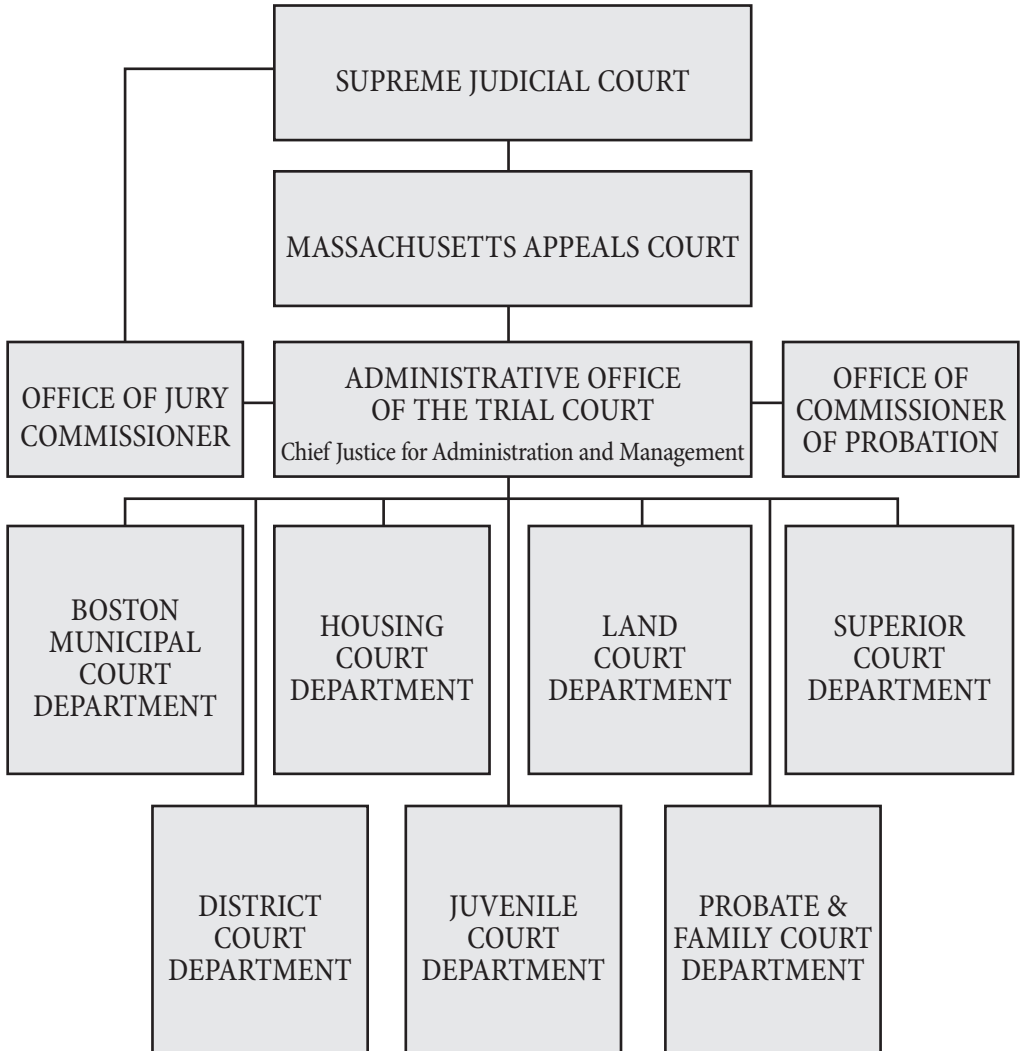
SUPREME JUDICIAL COURT

MASSACHUSETTS APPEALS COURT

OFFICE OF JURY COMMISSIONER

ADMINISTRATIVE OFFICE OF THE TRIAL COURT
Chief Justice for Administration and Management

OFFICE OF COMMISSIONER OF PROBATION

BOSTON MUNICIPAL COURT DEPARTMENT

HOUSING COURT DEPARTMENT

LAND COURT DEPARTMENT

SUPERIOR COURT DEPARTMENT

DISTRICT COURT DEPARTMENT

JUVENILE COURT DEPARTMENT

PROBATE & FAMILY COURT DEPARTMENT